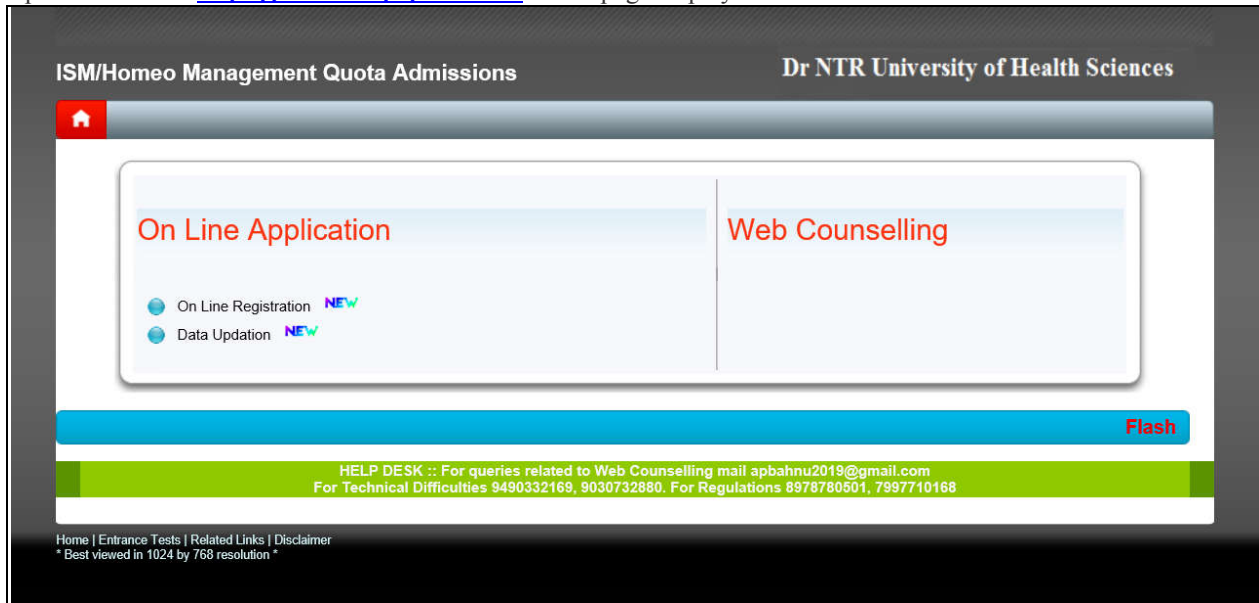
ISM/Homeo Management Quota Admissions

Dr NTR University of Health Sciences

On Line Application

On Line Registration NEW
Data Updation NEW

Web Counselling

Flash

HELP DESK :: For queries related to Web Counselling mail apbahnu2019@gmail.com
For Technical Difficulties 9490332169, 9030732880. For Regulations 8978780501, 7997710168

Home | Entrance Tests | Related Links | Disclaimer
* Best viewed in 1024 by 768 resolution *